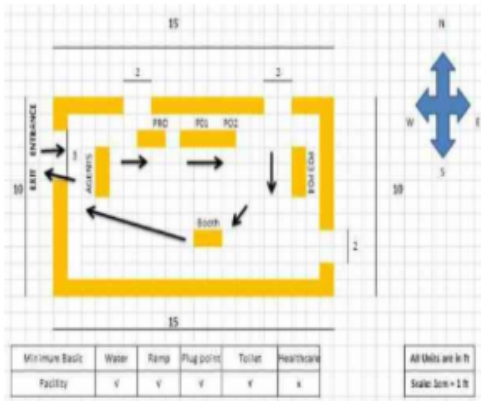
15

2

2

N

W

E

S

EXIT

ENTRANCE

PRO

PO1

PO2

AGENTS

EOM EDM

Booth

3

10

10

2

15

| Minimum Basic | Water | Ramp | Plug point | Toilet | Healthcare |
|---|---|---|---|---|---|
| Facility | √ | √ | √ | √ | x |

All Units are in ft

Scale: 1cm = 1 ft